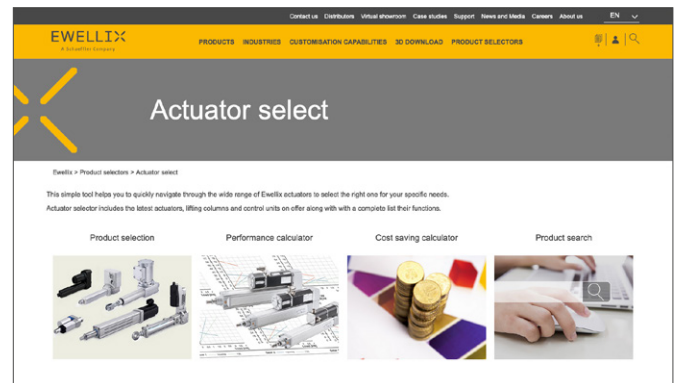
Contact us Distributors Virtual showroom Case studies Support News and Media Careers About us EN

EWELLIX
A Schaeffler Company

PRODUCTS INDUSTRIES CUSTOMISATION CAPABILITIES 3D DOWNLOAD PRODUCT SELECTORS

Actuator select

Ewellix > Product selectors > Actuator select

This simple tool helps you to quickly navigate through the wide range of Ewellix actuators to select the right one for your specific needs.

Actuator selector includes the latest actuators, lifting columns and control units on offer along with with a complete list their functions.

Product selection

Performance calculator

Cost saving calculator

Product search